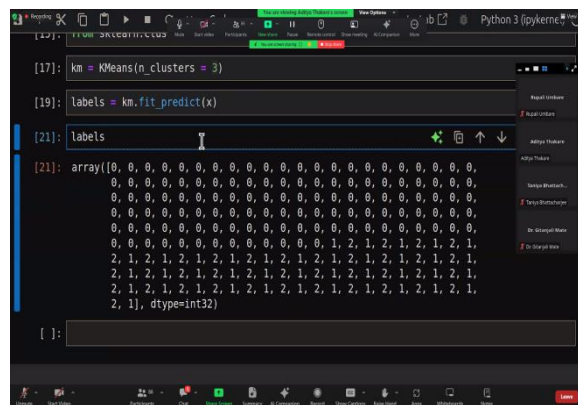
Recording

You are viewing Aditya Thakare's screen   View Options

Mute   Start video   Participants   New share   Pause   Remote control   Show meeting   AI Companion   More

You are screen sharing   Stop share

b   Python 3 (ipykerne

[15]: from sklearn.clus

[17]: km = KMeans(n_clusters = 3)

[19]: labels = km.fit_predict(x)

[21]: labels

[21]: array([0, 0, 0, 0, 0, 0, 0, 0, 0, 0, 0, 0, 0, 0, 0, 0, 0, 0, 0, 0, 0, 0, 0, 0, 0, 0, 0, 0, 0, 0, 0, 0, 0, 0, 0, 0, 0, 0, 0, 0, 0, 0, 0, 0, 0, 0, 0, 0, 0, 0, 0, 0, 0, 0, 0, 0, 0, 0, 0, 0, 0, 0, 0, 0, 0, 0, 0, 0, 0, 0, 0, 0, 0, 0, 0, 0, 0, 0, 0, 0, 0, 0, 0, 0, 0, 0, 0, 0, 0, 0, 0, 0, 0, 0, 0, 0, 0, 0, 0, 0, 0, 0, 0, 0, 0, 0, 0, 0, 0, 0, 0, 0, 0, 0, 1, 2, 1, 2, 1, 2, 1, 2, 1, 2, 1, 2, 1, 2, 1, 2, 1, 2, 1, 2, 1, 2, 1, 2, 1, 2, 1, 2, 1, 2, 1, 2, 1, 2, 1, 2, 1, 2, 1, 2, 1, 2, 1, 2, 1, 2, 1, 2, 1, 2, 1, 2, 1, 2, 1, 2, 1, 2, 1, 2, 1, 2, 1, 2, 1, 2, 1, 2, 1, 2, 1, 2, 1, 2, 1, 2, 1, 2, 1, 2, 1, 2, 1, 2, 1, 2, 1], dtype=int32)

[ ]:

Rupali Umbare
Rupali Umbare
Aditya Thakare
Aditya Thakare
Tanaya Bhattach...
Tanaya Bhattacharjee
Dr. Gitanjali Mate
Dr. Gitanjali Mate

Unmute   Start Video   Participants   Chat   Share Screen   Summary   AI Companion   Record   Show Captions   Raise Hand   Apps   Whiteboards   Notes   Leave